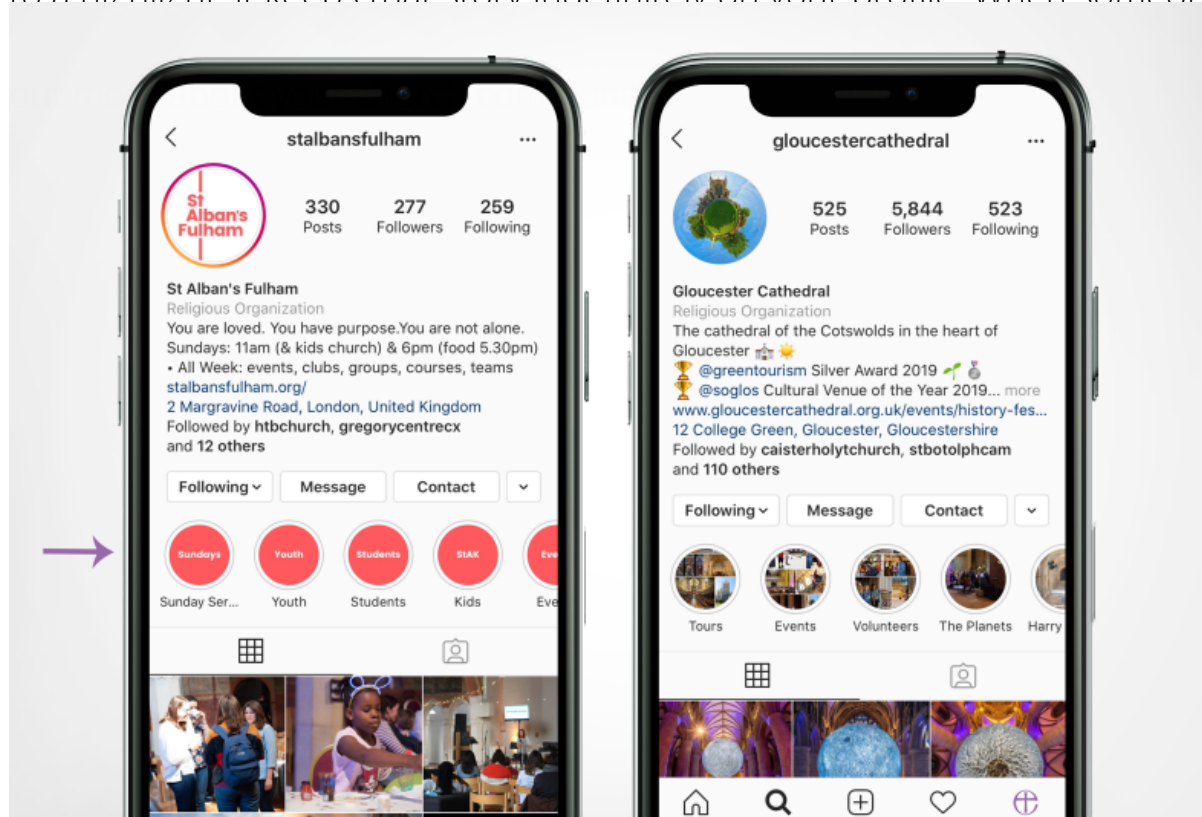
stalbansfulham

St Alban's Fulham

330 Posts
277 Followers
259 Following

St Alban's Fulham
Religious Organization
You are loved. You have purpose.You are not alone.
Sundays: 11am (& kids church) & 6pm (food 5.30pm)
• All Week: events, clubs, groups, courses, teams
stalbansfulham.org/
2 Margravine Road, London, United Kingdom
Followed by htbchurch, gregorycentrecx
and 12 others

Following
Message
Contact

Sundays
Sunday Ser...
Youth
Youth
Students
Students
StAK
Kids
Eve
Eve

gloucestercathedral

525 Posts
5,844 Followers
523 Following

Gloucester Cathedral
Religious Organization
The cathedral of the Cotswolds in the heart of Gloucester
@greentourism Silver Award 2019
@soglos Cultural Venue of the Year 2019... more
www.gloucestercathedral.org.uk/events/history-fes...
12 College Green, Gloucester, Gloucestershire
Followed by caisterholytchurch, stbotolphcam
and 110 others

Following
Message
Contact

Tours
Events
Volunteers
The Planets
Harry